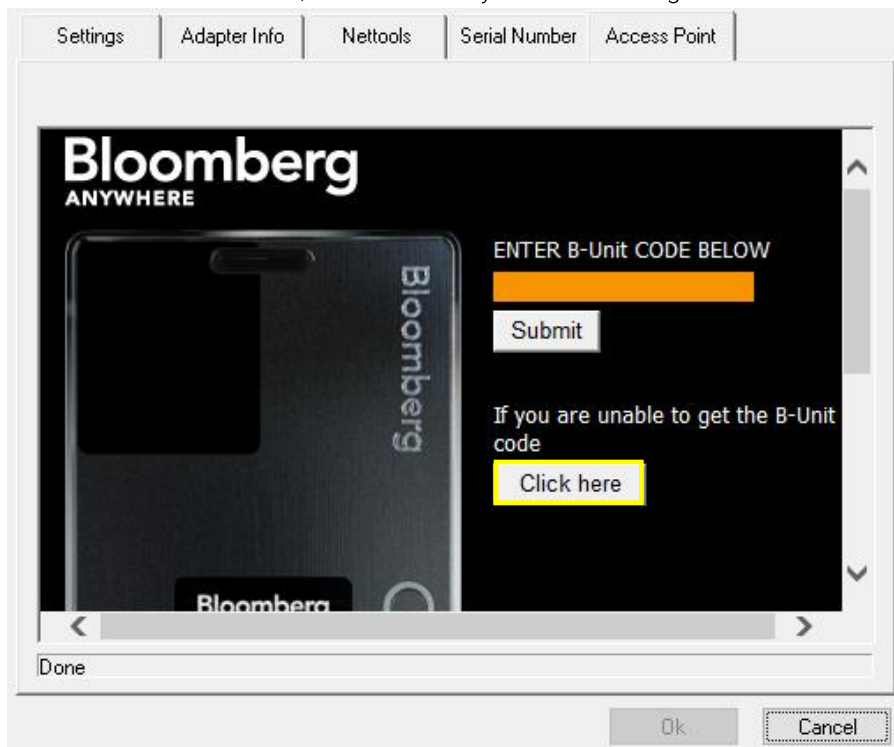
Settings | Adapter Info | Nettools | Serial Number | Access Point

Bloomberg
ANYWHERE

Bloomberg

ENTER B-Unit CODE BELOW

Submit

If you are unable to get the B-Unit code

Click here

Bloomberg

Done

Ok

Cancel